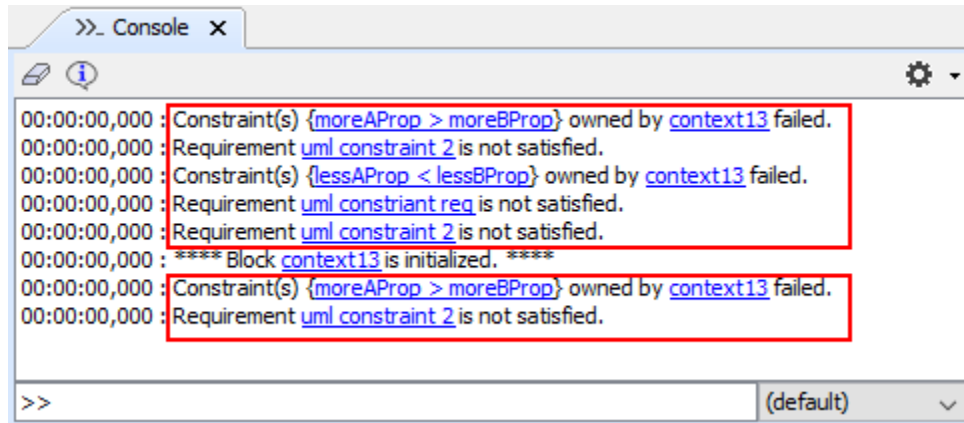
>>_ Console ✕

00:00:00,000 : Constraint(s) {moreAProp > moreBProp} owned by context13 failed.
00:00:00,000 : Requirement uml constraint 2 is not satisfied.
00:00:00,000 : Constraint(s) {lessAProp < lessBProp} owned by context13 failed.
00:00:00,000 : Requirement uml constriant req is not satisfied.
00:00:00,000 : Requirement uml constraint 2 is not satisfied.
00:00:00,000 : **** Block context13 is initialized. ****
00:00:00,000 : Constraint(s) {moreAProp > moreBProp} owned by context13 failed.
00:00:00,000 : Requirement uml constraint 2 is not satisfied.

>>
(default)